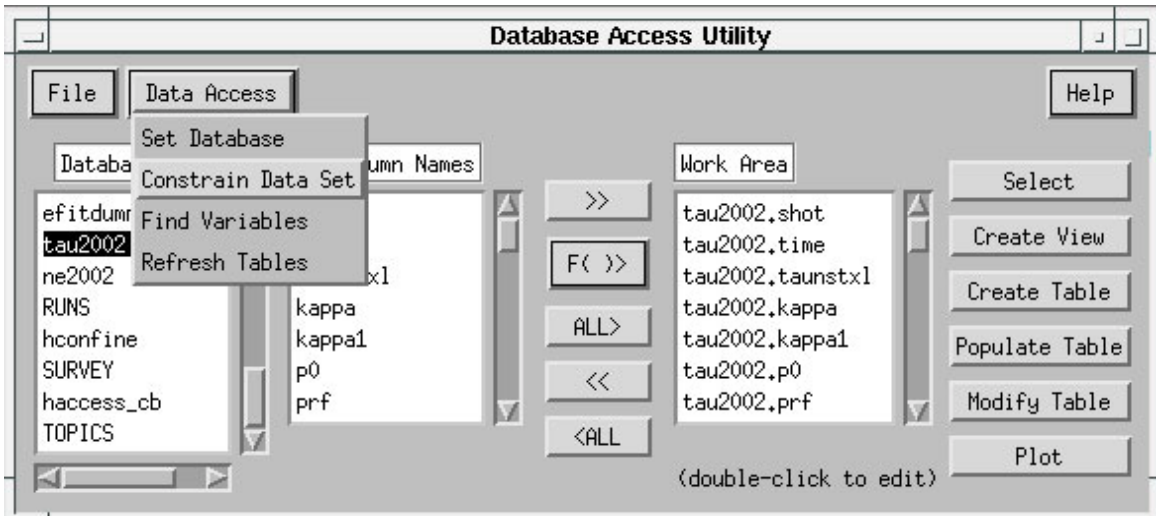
Database Access Utility

File
Data Access
Help

Set Database
Constrain Data Set
Find Variables
Refresh Tables

Databa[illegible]
efitdumr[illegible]
tau2002
ne2002
RUNS
hconfine
SURVEY
haccess_cb
TOPICS

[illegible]umn Names
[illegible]xl
kappa
kappa1
p0
prf

>>
F( >>
ALL>
<<
<ALL

Work Area
tau2002.shot
tau2002.time
tau2002.taunstxl
tau2002.kappa
tau2002.kappa1
tau2002.p0
tau2002.prf

(double-click to edit)

Select
Create View
Create Table
Populate Table
Modify Table
Plot